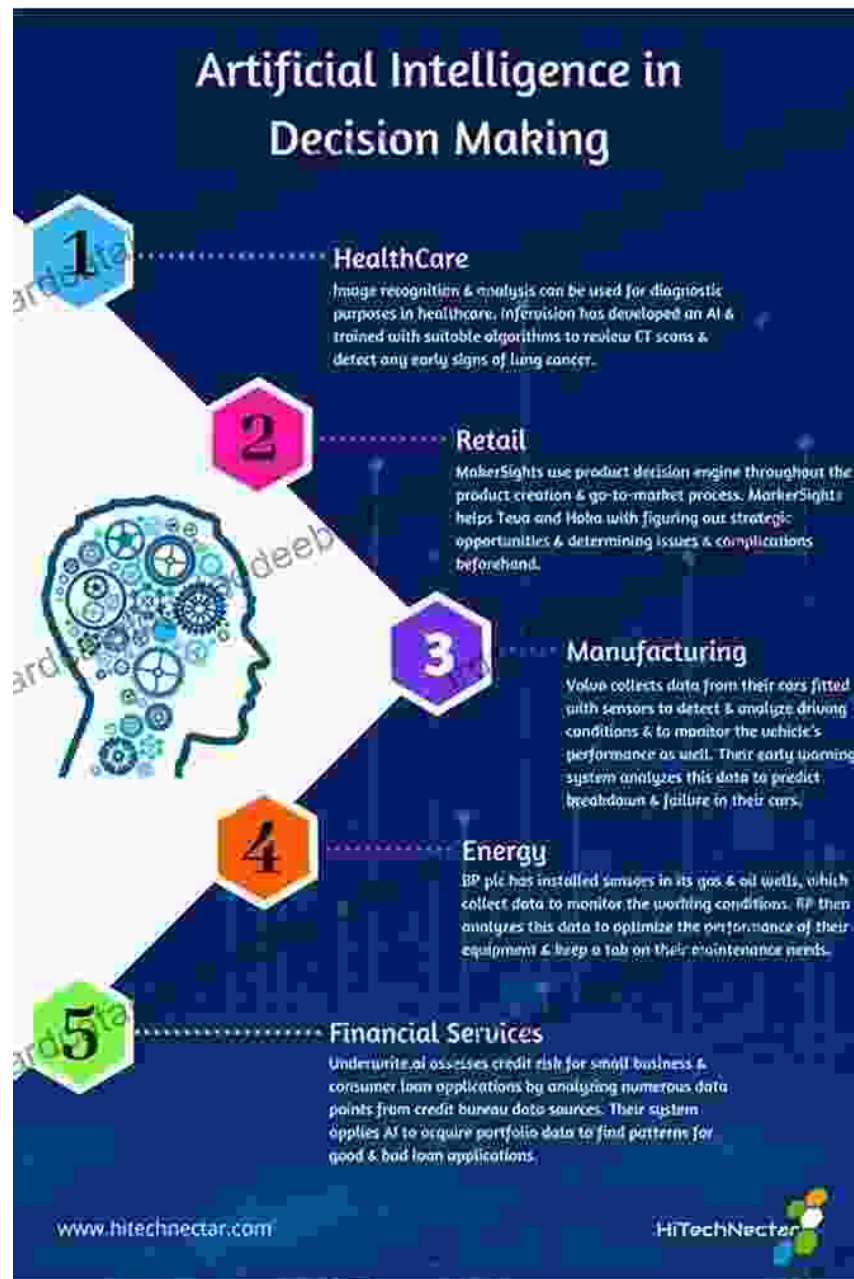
Artificial Intelligence in Decision Making

1

HealthCare

Image recognition & analysis can be used for diagnostic purposes in healthcare. Infervision has developed an AI & trained with suitable algorithms to review CT scans & detect any early signs of lung cancer.

2

Retail

MakerSights use product decision engine throughout the product creation & go-to-market process. MakerSights helps Teva and Hoka with figuring out strategic opportunities & determining issues & complications beforehand.

3

Manufacturing

Volvo collects data from their cars fitted with sensors to detect & analyze driving conditions & to monitor the vehicle's performance as well. Their early warning system analyzes this data to predict breakdown & failure in their cars.

4

Energy

BP plc has installed sensors in its gas & oil wells, which collect data to monitor the working conditions. BP then analyzes this data to optimize the performance of their equipment & keep a tab on their maintenance needs.

5

Financial Services

Underwrite.ai assesses credit risk for small business & consumer loan applications by analyzing numerous data points from credit bureau data sources. Their system applies AI to acquire portfolio data to find patterns for good & bad loan applications.

www.hitechnectar.com

HiTechNectar